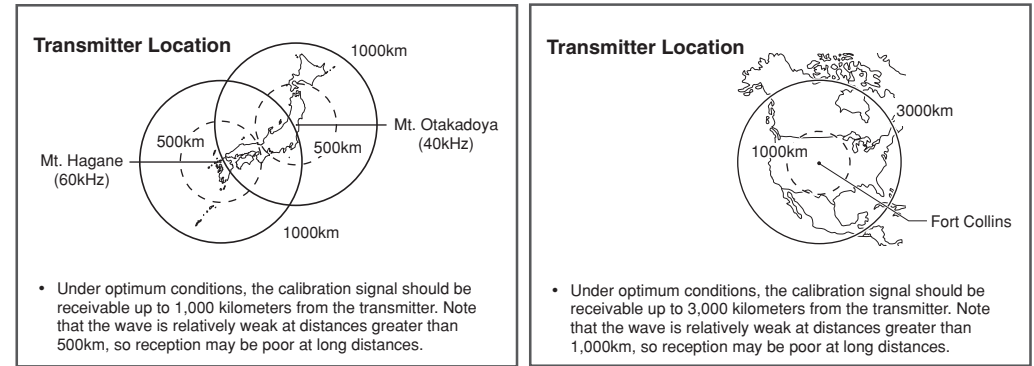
Transmitter Location

1000km

500km

Mt. Otakadoya (40kHz)

500km

Mt. Hagane (60kHz)

1000km

• Under optimum conditions, the calibration signal should be receivable up to 1,000 kilometers from the transmitter. Note that the wave is relatively weak at distances greater than 500km, so reception may be poor at long distances.

Transmitter Location

3000km

1000km

Fort Collins

• Under optimum conditions, the calibration signal should be receivable up to 3,000 kilometers from the transmitter. Note that the wave is relatively weak at distances greater than 1,000km, so reception may be poor at long distances.